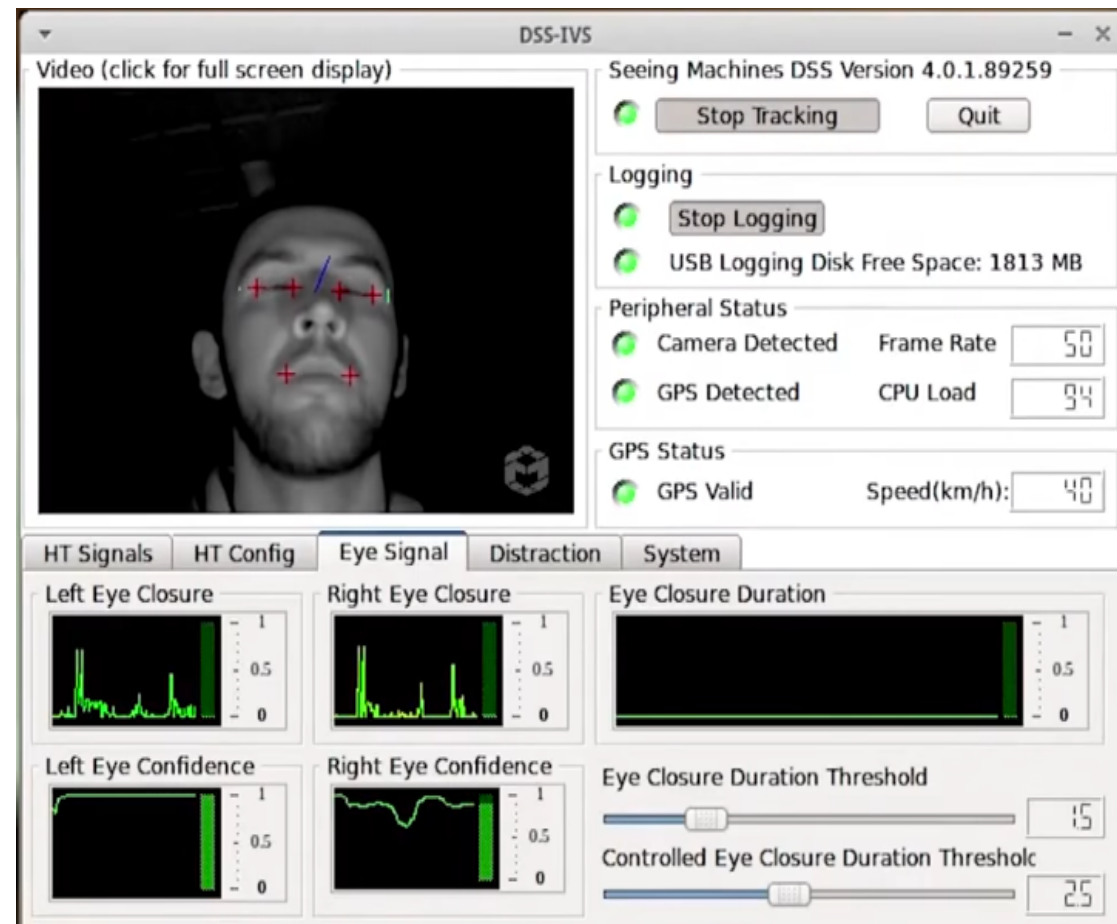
DSS-IVS

Video (click for full screen display)

Seeing Machines DSS Version 4.0.1.89259

Stop Tracking

Quit

Logging

Stop Logging

USB Logging Disk Free Space: 1813 MB

Peripheral Status

Camera Detected

Frame Rate

50

GPS Detected

CPU Load

94

GPS Status

GPS Valid

Speed(km/h):

40

HT Signals

HT Config

Eye Signal

Distraction

System

Left Eye Closure

1

0.5

0

Right Eye Closure

1

0.5

0

Eye Closure Duration

1

0.5

0

Left Eye Confidence

1

0.5

0

Right Eye Confidence

1

0.5

0

Eye Closure Duration Threshold

15

Controlled Eye Closure Duration Thresholc

25